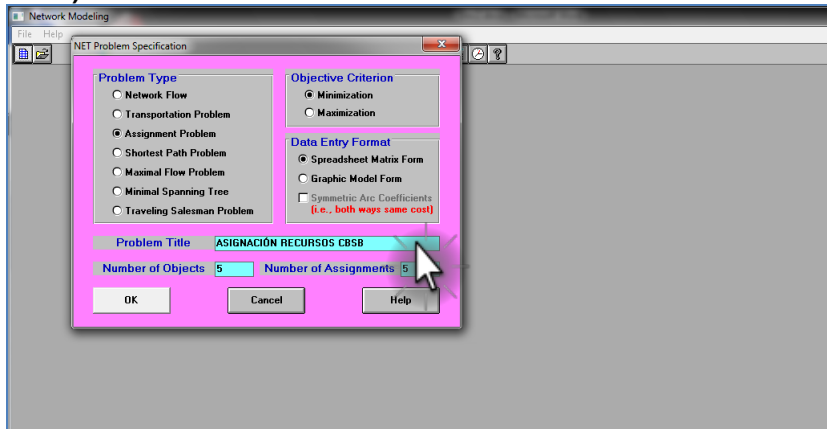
Network Modeling
File Help
NET Problem Specification

Problem Type
Network Flow
Transportation Problem
Assignment Problem
Shortest Path Problem
Maximal Flow Problem
Minimal Spanning Tree
Traveling Salesman Problem

Objective Criterion
Minimization
Maximization

Data Entry Format
Spreadsheet Matrix Form
Graphic Model Form
Symmetric Arc Coefficients
(i.e., both ways same cost)

Problem Title ASIGNACIÓN RECURSOS CBSB
Number of Objects 5 Number of Assignments 5

OK Cancel Help